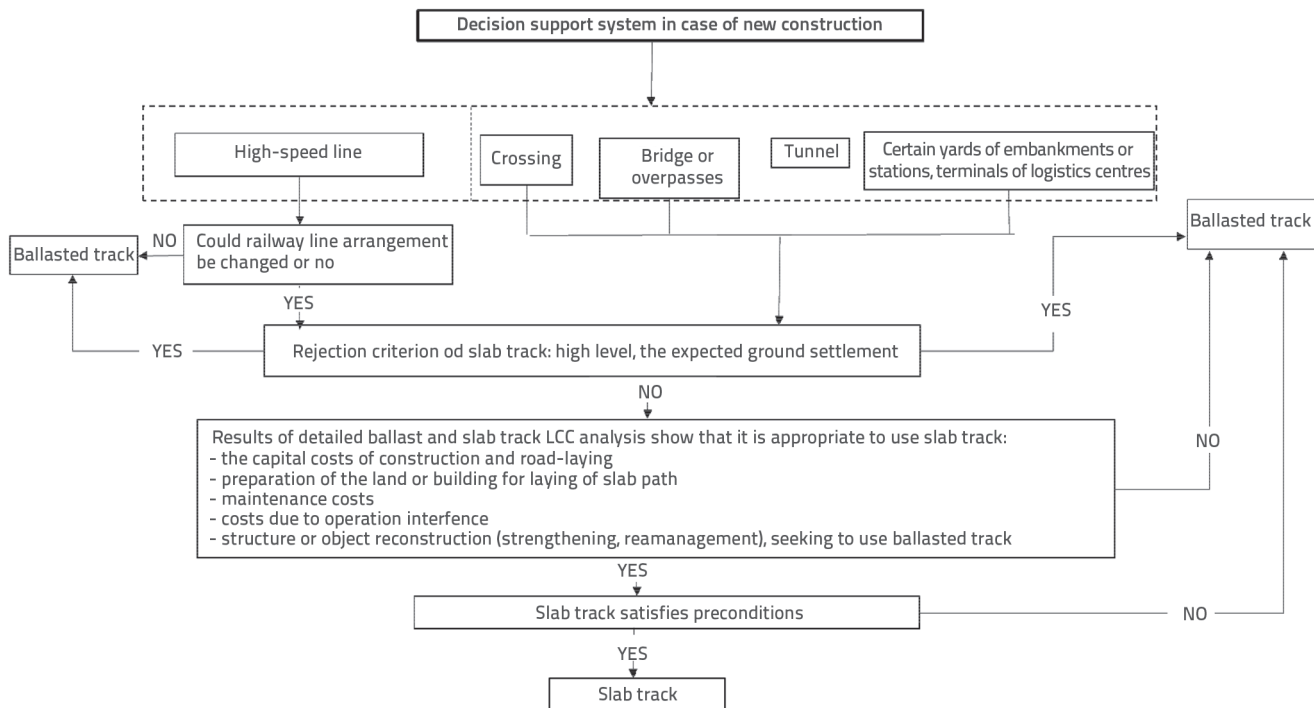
Decision support system in case of new construction

High-speed line

Crossing

Bridge or overpasses

Tunnel

Certain yards of embankments or stations, terminals of logistics centres

Ballasted track

NO

Could railway line arrangement be changed or no

Ballasted track

YES

YES

YES

Rejection criterion od slab track: high level, the expected ground settlement

NO

Results of detailed ballast and slab track LCC analysis show that it is appropriate to use slab track:
- the capital costs of construction and road-laying
- preparation of the land or building for laying of slab path
- maintenance costs
- costs due to operation interfence
- structure or object reconstruction (strengthening, reamanagement), seeking to use ballasted track

NO

YES

Slab track satisfies preconditions

NO

YES

Slab track